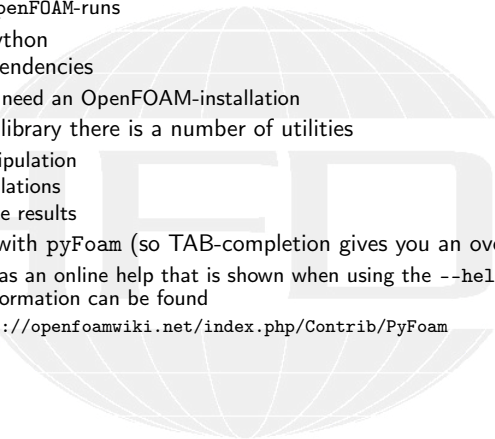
penFOAM-runs
ython
endencies
need an OpenFOAM-installation
library there is a number of utilities
ipulation
lations
e results
with pyFoam (so TAB-completion gives you an ove
as an online help that is shown when using the --hel
ormation can be found
://openfoamwiki.net/index.php/Contrib/PyFoam